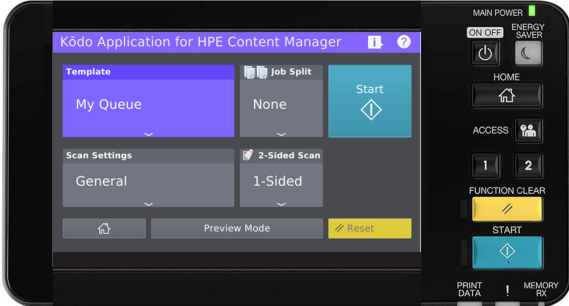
Kōdo Application for HPE Content Manager

Template
My Queue

Job Split
None

Start

Scan Settings
General

2-Sided Scan
1-Sided

Preview Mode

Reset

MAIN POWER

ON OFF

ENERGY SAVER

HOME

ACCESS

1

2

FUNCTION CLEAR

START

PRINT DATA

!

MEMORY RX